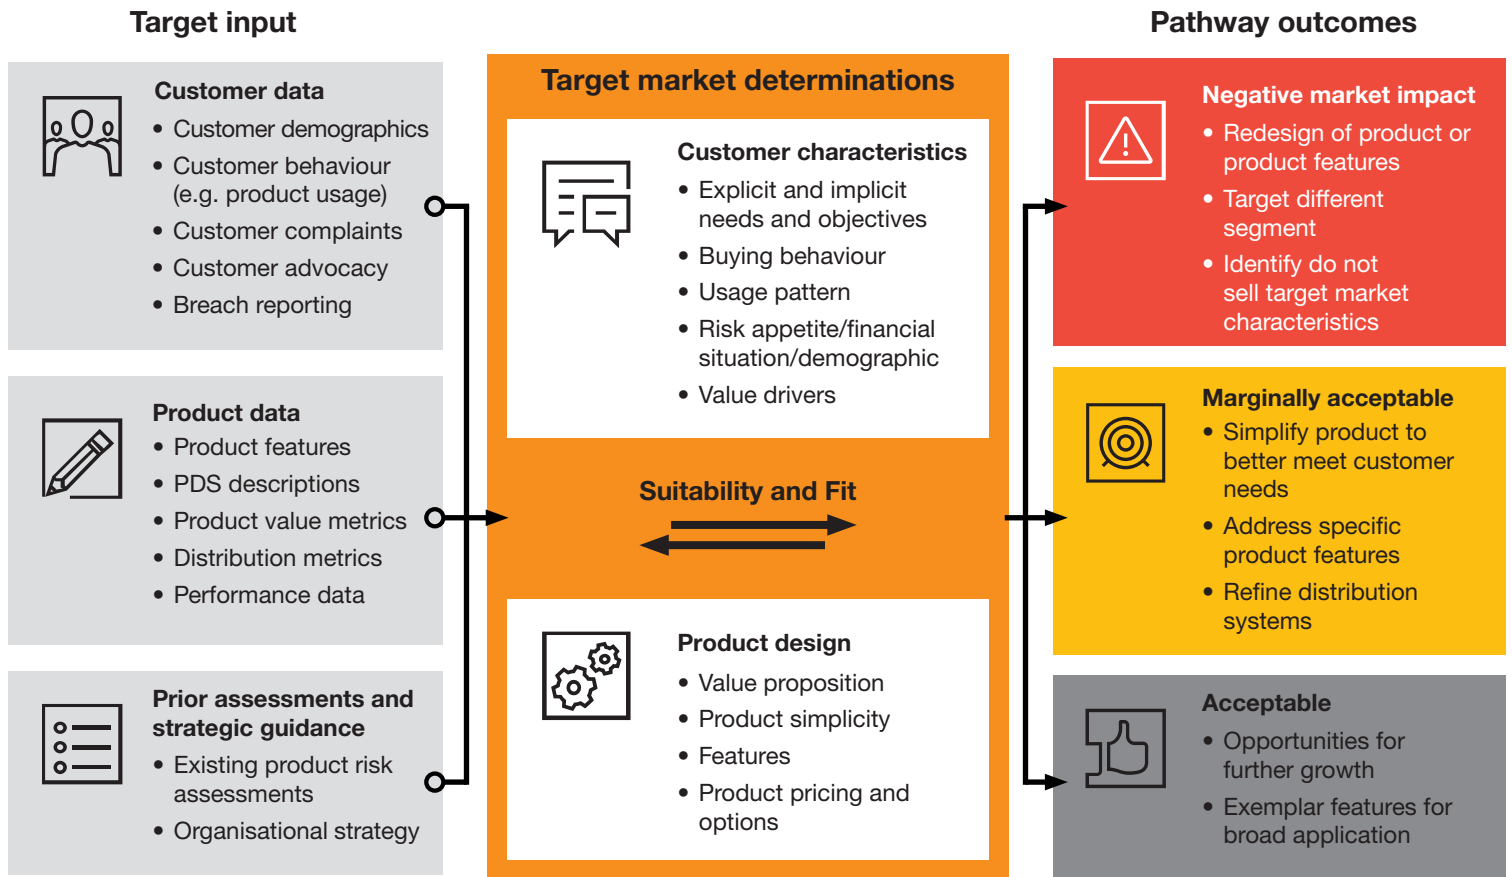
Target input

Customer data
• Customer demographics
• Customer behaviour (e.g. product usage)
• Customer complaints
• Customer advocacy
• Breach reporting

Product data
• Product features
• PDS descriptions
• Product value metrics
• Distribution metrics
• Performance data

Prior assessments and strategic guidance
• Existing product risk assessments
• Organisational strategy

Target market determinations

Customer characteristics
• Explicit and implicit needs and objectives
• Buying behaviour
• Usage pattern
• Risk appetite/financial situation/demographic
• Value drivers

Suitability and Fit

Product design
• Value proposition
• Product simplicity
• Features
• Product pricing and options

Pathway outcomes

Negative market impact
• Redesign of product or product features
• Target different segment
• Identify do not sell target market characteristics

Marginally acceptable
• Simplify product to better meet customer needs
• Address specific product features
• Refine distribution systems

Acceptable
• Opportunities for further growth
• Exemplar features for broad application